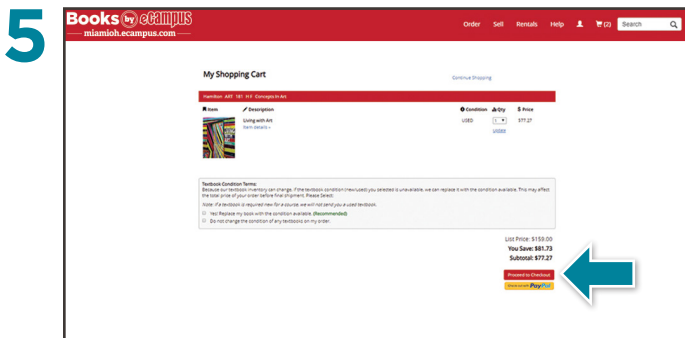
5

Books by eCampus
miamioh.ecampus.com

Order Sell Rentals Help (2) Search

My Shopping Cart

Continue Shopping

Hamilton ART 181 H F Concepts In Art

| Item | Description | Condition | Qty | Price |
|---|---|---|---|---|
| | Living with Art Item details » | USED | 1 Update | \$77.27 |

Textbook Condition Terms:
Because our textbook inventory can change, if the textbook condition (new/used) you selected is unavailable, we can replace it with the condition available. This may affect the total price of your order before final shipment. Please Select:

Note: If a textbook is required new for a course, we will not send you a used textbook.

Yes! Replace my book with the condition available. (Recommended)
Do not change the condition of any textbooks on my order.

List Price: \$159.00
You Save: \$81.73
Subtotal: \$77.27

Proceed to Checkout
Check out with PayPal